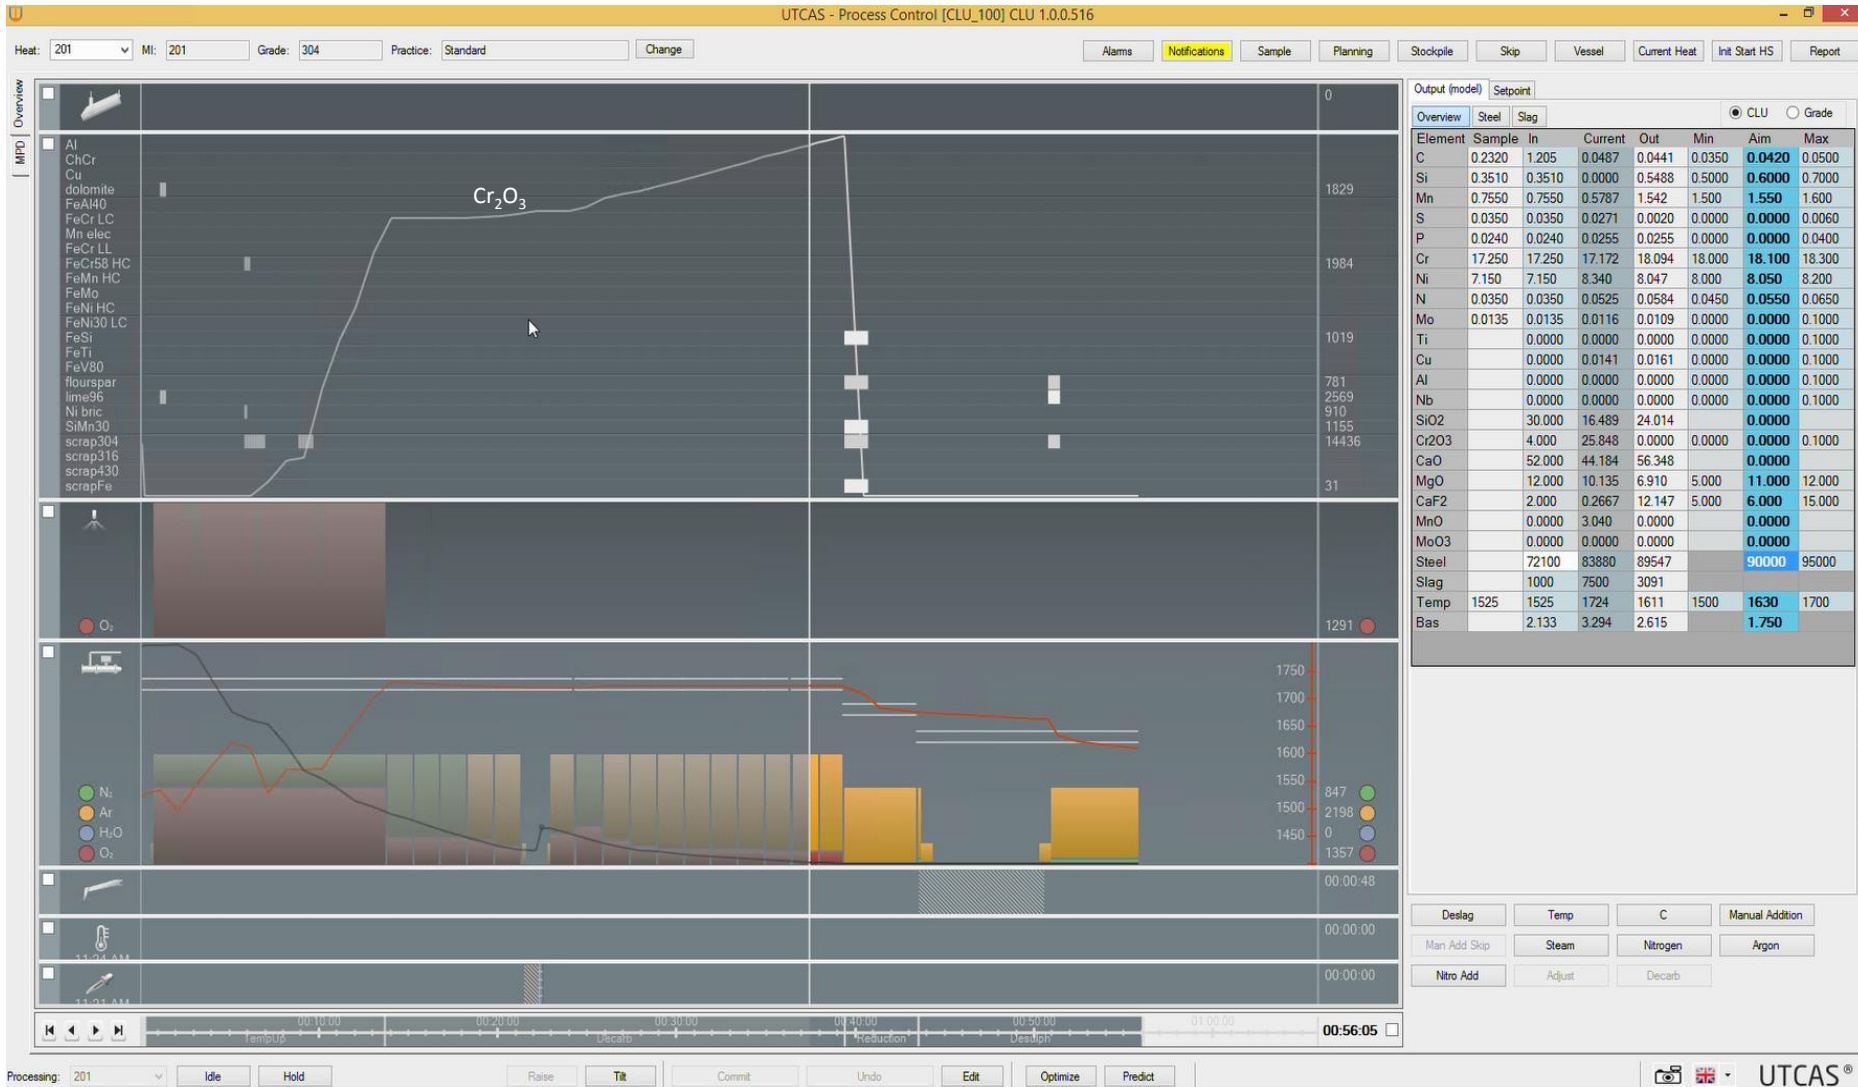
UTCAS - Process Control [CLU_100] CLU 1.0.0.516

Heat: 201 MI: 201 Grade: 304 Practice: Standard Change

Alarms Notifications Sample Planning Stockpile Skip Vessel Current Heat Init Start HS Report

Overview MPD

0

Al
ChCr
Cu
dolomite
FeAl40
FeCr LC
Mn elec
FeCr LL
FeCr58 HC
FeMn HC
FeMo
FeNi HC
FeNi30 LC
FeSi
FeTi
FeV80
flourspar
lime96
Ni bric
SiMn30
scrap304
scrap316
scrap430
scrapFe

$Cr_2O_3$

1829
1984
1019
781
2569
910
1155
14436
31

$O_2$ 1291

1750
1700
1650
1600
1550
1500
1450

$N_2$ 847
Ar 2198
$H_2O$ 0
$O_2$ 1357

00:00:48
00:00:00
00:00:00

00:10:00 00:20:00 00:30:00 00:40:00 00:50:00 01:00:00
TempUp Decarb Reduction Desulph
00:56:05

Output (model) Setpoint
Overview Steel Slag
CLU Grade

| Element | Sample | In | Current | Out | Min | Aim | Max |
|---|---|---|---|---|---|---|---|
| C | 0.2320 | 1.205 | 0.0487 | 0.0441 | 0.0350 | 0.0420 | 0.0500 |
| Si | 0.3510 | 0.3510 | 0.0000 | 0.5488 | 0.5000 | 0.6000 | 0.7000 |
| Mn | 0.7550 | 0.7550 | 0.5787 | 1.542 | 1.500 | 1.550 | 1.600 |
| S | 0.0350 | 0.0350 | 0.0271 | 0.0020 | 0.0000 | 0.0000 | 0.0060 |
| P | 0.0240 | 0.0240 | 0.0255 | 0.0255 | 0.0000 | 0.0000 | 0.0400 |
| Cr | 17.250 | 17.250 | 17.172 | 18.094 | 18.000 | 18.100 | 18.300 |
| Ni | 7.150 | 7.150 | 8.340 | 8.047 | 8.000 | 8.050 | 8.200 |
| N | 0.0350 | 0.0350 | 0.0525 | 0.0584 | 0.0450 | 0.0550 | 0.0650 |
| Mo | 0.0135 | 0.0135 | 0.0116 | 0.0109 | 0.0000 | 0.0000 | 0.1000 |
| Ti | | 0.0000 | 0.0000 | 0.0000 | 0.0000 | 0.0000 | 0.1000 |
| Cu | | 0.0000 | 0.0141 | 0.0161 | 0.0000 | 0.0000 | 0.1000 |
| Al | | 0.0000 | 0.0000 | 0.0000 | 0.0000 | 0.0000 | 0.1000 |
| Nb | | 0.0000 | 0.0000 | 0.0000 | 0.0000 | 0.0000 | 0.1000 |
| SiO2 | | 30.000 | 16.489 | 24.014 | | 0.0000 | |
| Cr2O3 | | 4.000 | 25.848 | 0.0000 | 0.0000 | 0.0000 | 0.1000 |
| CaO | | 52.000 | 44.184 | 56.348 | | 0.0000 | |
| MgO | | 12.000 | 10.135 | 6.910 | 5.000 | 11.000 | 12.000 |
| CaF2 | | 2.000 | 0.2667 | 12.147 | 5.000 | 6.000 | 15.000 |
| MnO | | 0.0000 | 3.040 | 0.0000 | | 0.0000 | |
| MoO3 | | 0.0000 | 0.0000 | 0.0000 | | 0.0000 | |
| Steel | | 72100 | 83880 | 89547 | | 90000 | 95000 |
| Slag | | 1000 | 7500 | 3091 | | | |
| Temp | 1525 | 1525 | 1724 | 1611 | 1500 | 1630 | 1700 |
| Bas | | 2.133 | 3.294 | 2.615 | | 1.750 | |

Deslag Temp C Manual Addition
Man Add Skip Steam Nitrogen Argon
Nitro Add Adjust Decarb

Processing: 201 Idle Hold Raise Tilt Commit Undo Edit Optimize Predict

UTCAS®